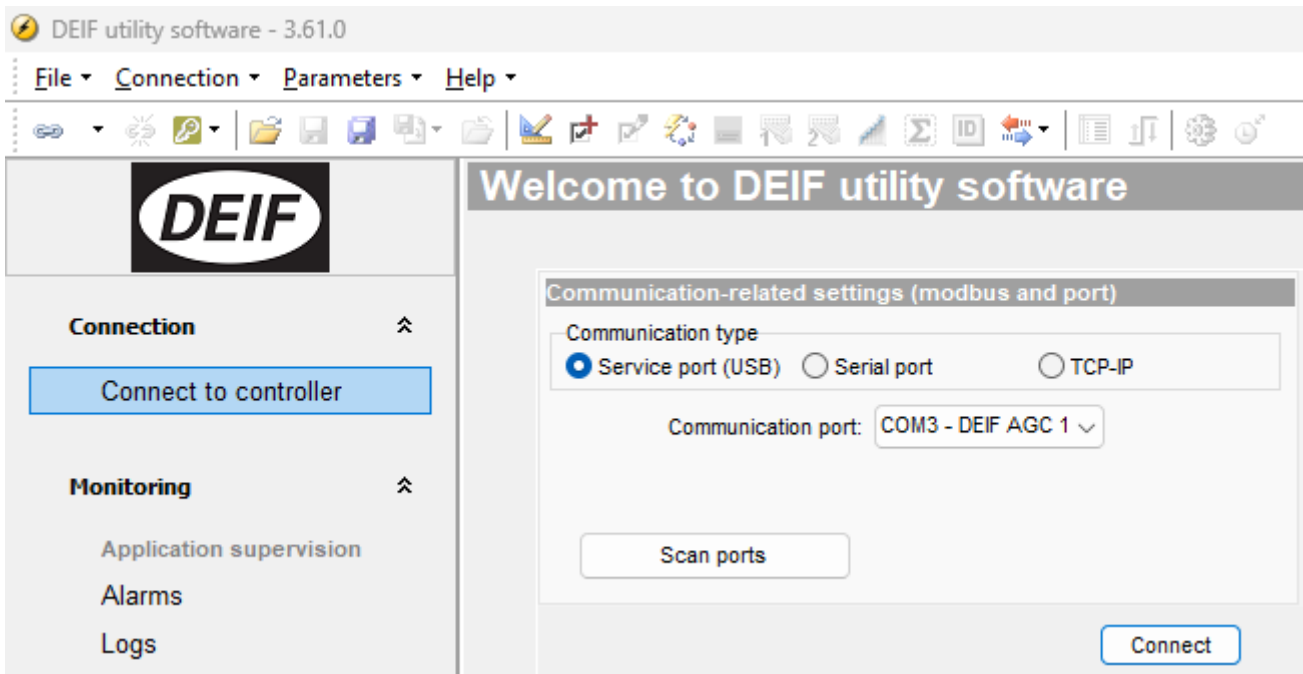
DEIF utility software - 3.61.0

File ▾ Connection ▾ Parameters ▾ Help ▾

DEIF

Connection

Connect to controller

Monitoring

Application supervision

Alarms

Logs

Welcome to DEIF utility software

Communication-related settings (modbus and port)

Communication type

Service port (USB) Serial port TCP-IP

Communication port: COM3 - DEIF AGC 1

Scan ports

Connect